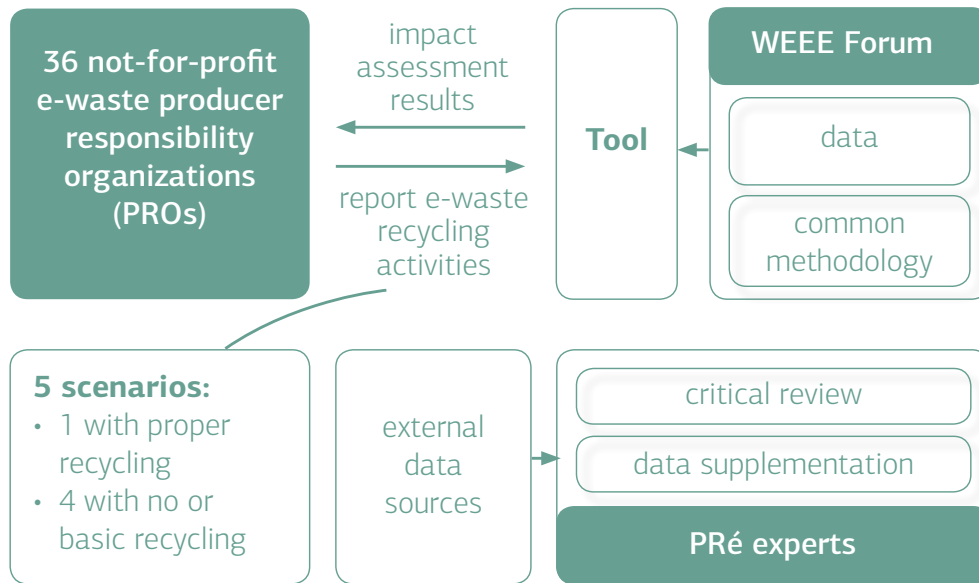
36 not-for-profit e-waste producer responsibility organizations (PROs)

impact assessment results

report e-waste recycling activities

Tool

WEEE Forum

data

common methodology

5 scenarios:
• 1 with proper recycling
• 4 with no or basic recycling

external data sources

critical review

data supplementation

PRé experts